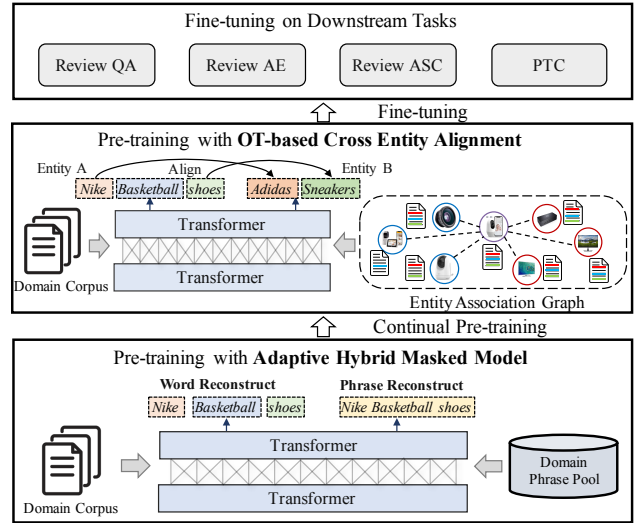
Fine-tuning on Downstream Tasks

Review QA

Review AE

Review ASC

PTC

Fine-tuning

Pre-training with **OT-based Cross Entity Alignment**

Entity A

Align

Entity B

*Nike* *Basketball* *shoes*

*Adidas* *Sneakers*

Transformer

Transformer

Domain Corpus

Entity Association Graph

Continual Pre-training

Pre-training with **Adaptive Hybrid Masked Model**

**Word Reconstruct**

**Phrase Reconstruct**

*Nike* *Basketball* *shoes*

*Nike Basketball shoes*

Transformer

Transformer

Domain Corpus

Domain Phrase Pool